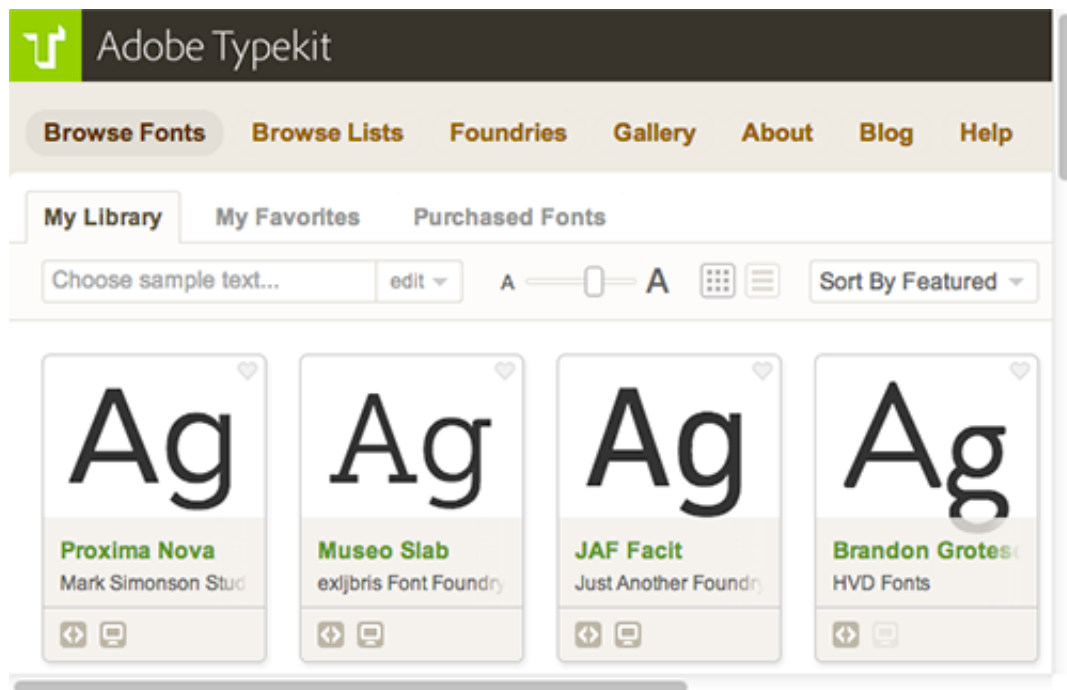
Adobe Typekit

Browse Fonts Browse Lists Foundries Gallery About Blog Help

My Library My Favorites Purchased Fonts

Choose sample text... edit

A A

Sort By Featured

Ag
Proxima Nova
Mark Simonson Stud

Ag
Museo Slab
exljbris Font Foundry

Ag
JAF Facit
Just Another Foundry

Ag
Brandon Grotes
HVD Fonts